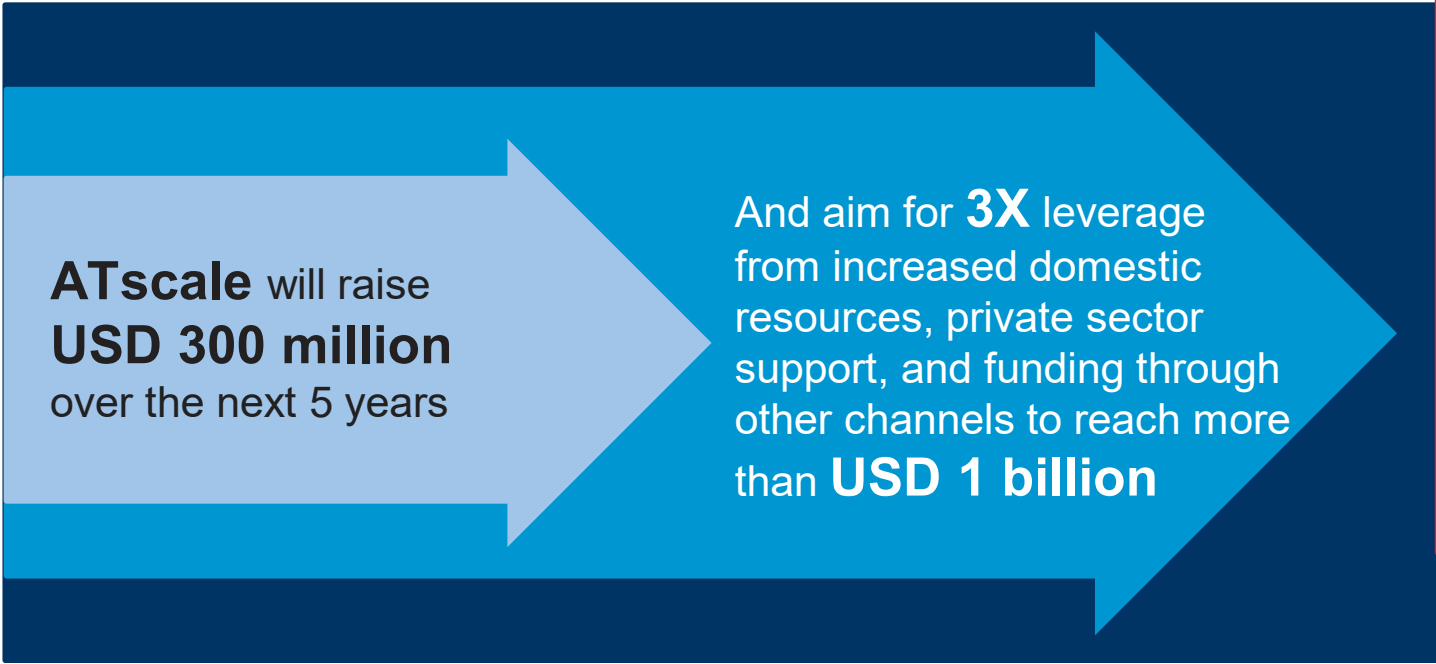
ATscale will raise USD 300 million over the next 5 years

And aim for 3X leverage from increased domestic resources, private sector support, and funding through other channels to reach more than USD 1 billion